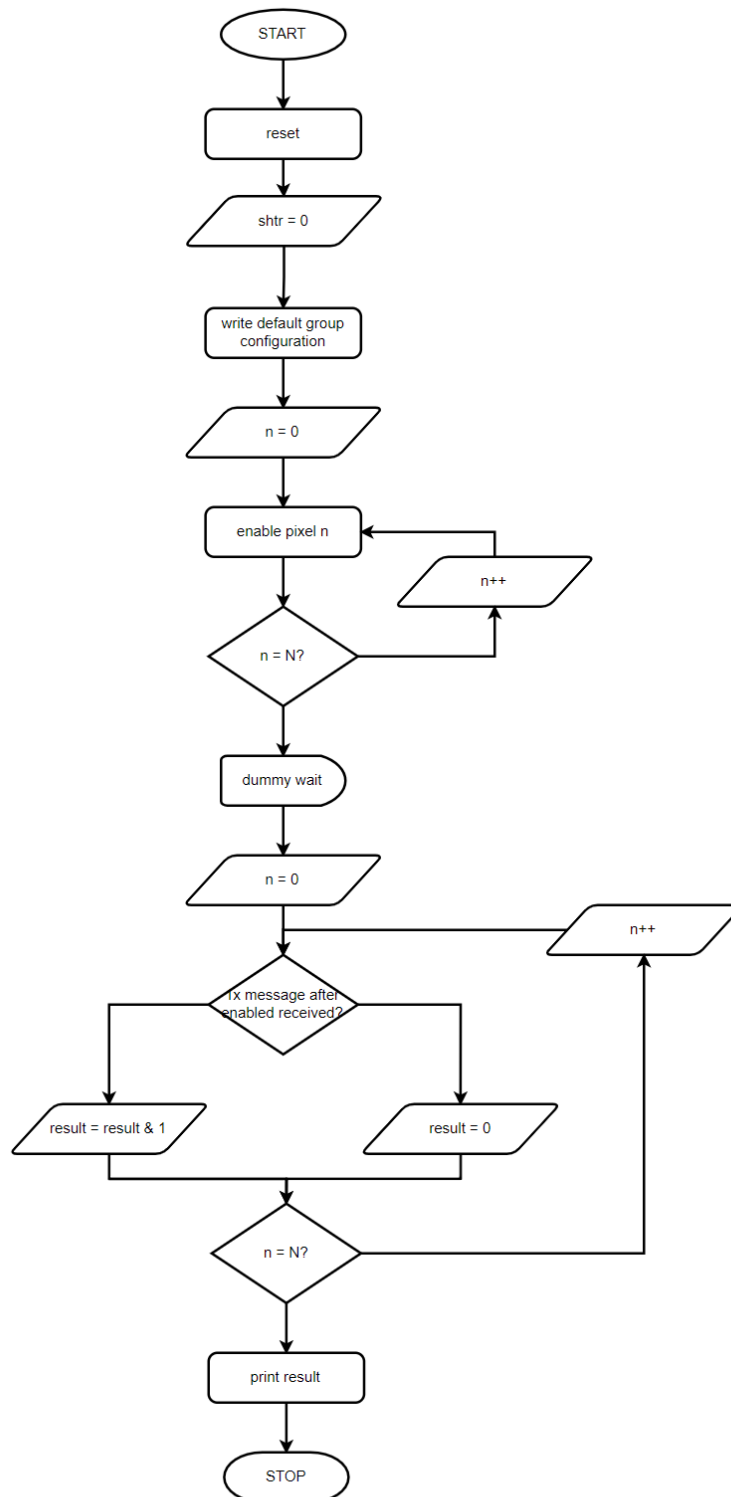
START

reset

shtr = 0

write default group configuration

n = 0

enable pixel n

n++

n = N?

dummy wait

n = 0

n++

1x message after enabled received?

result = result & 1

result = 0

n = N?

print result

STOP